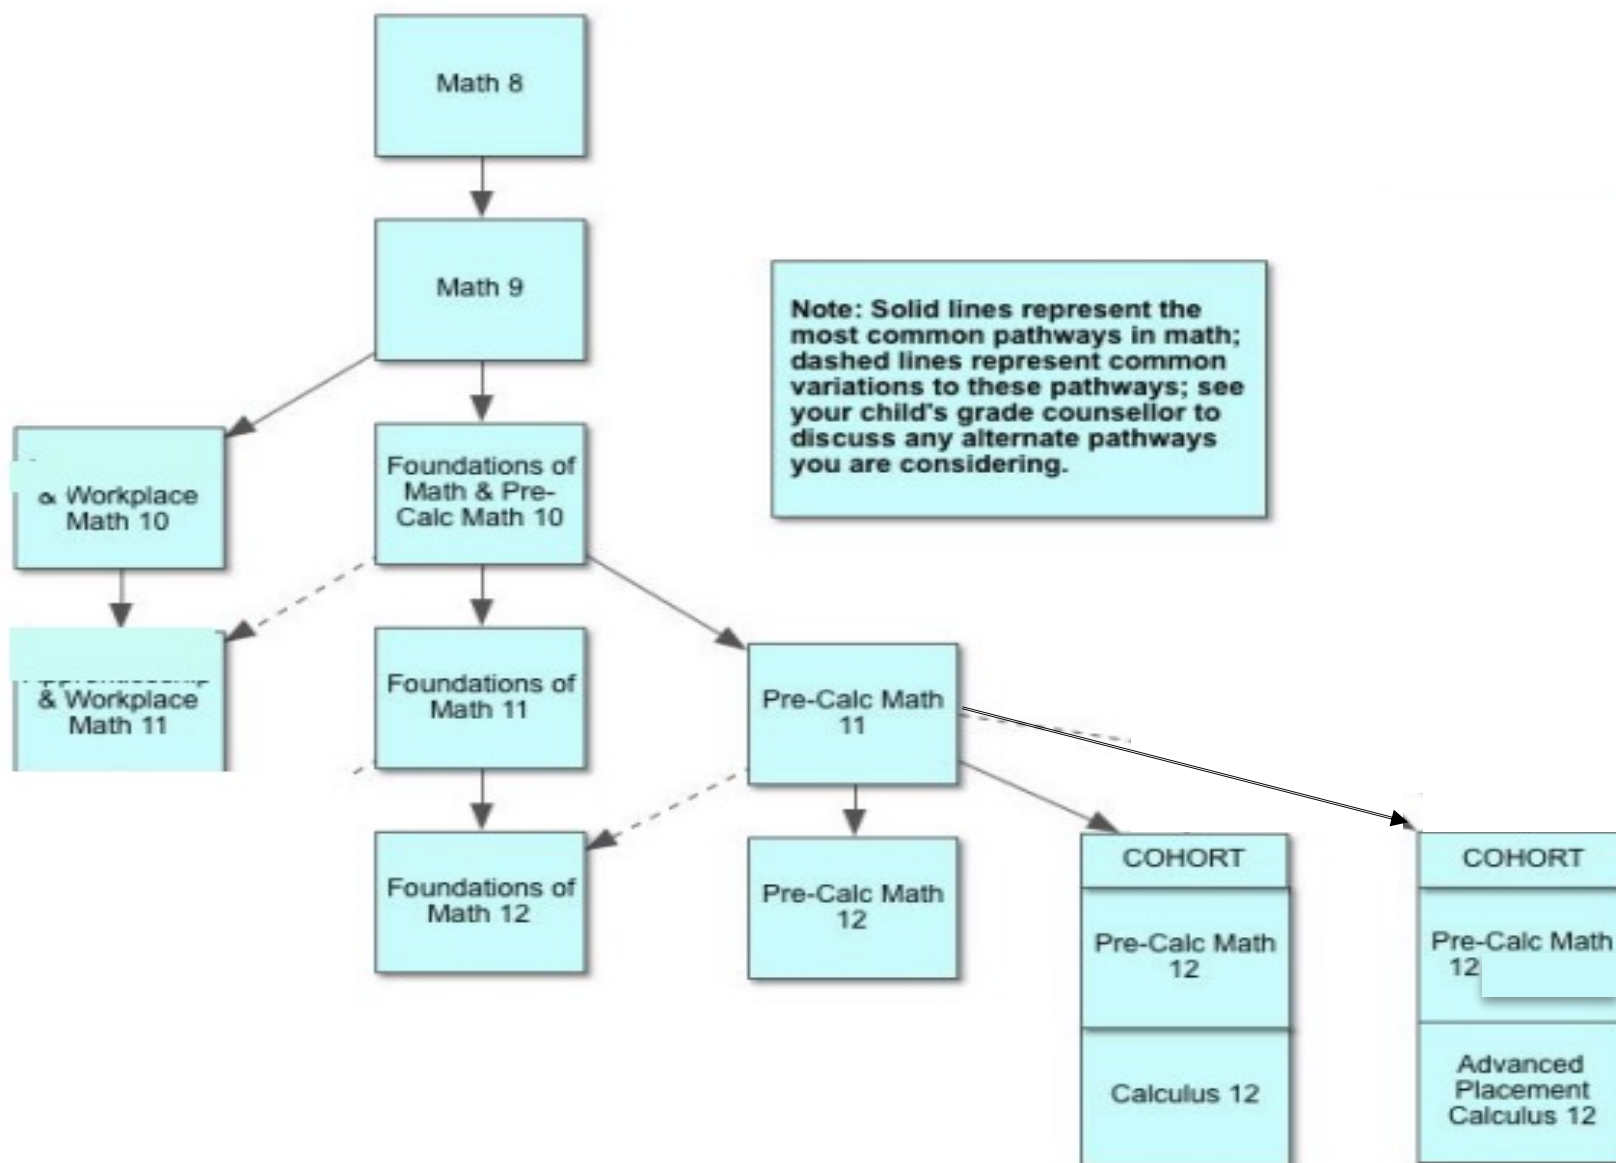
Math 8

Math 9

Note: Solid lines represent the most common pathways in math; dashed lines represent common variations to these pathways; see your child's grade counsellor to discuss any alternate pathways you are considering.

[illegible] & Workplace Math 10

Foundations of Math & Pre-Calc Math 10

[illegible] & Workplace Math 11

Foundations of Math 11

Pre-Calc Math 11

Foundations of Math 12

Pre-Calc Math 12

COHORT

Pre-Calc Math 12

Calculus 12

COHORT

Pre-Calc Math 12

Advanced Placement Calculus 12